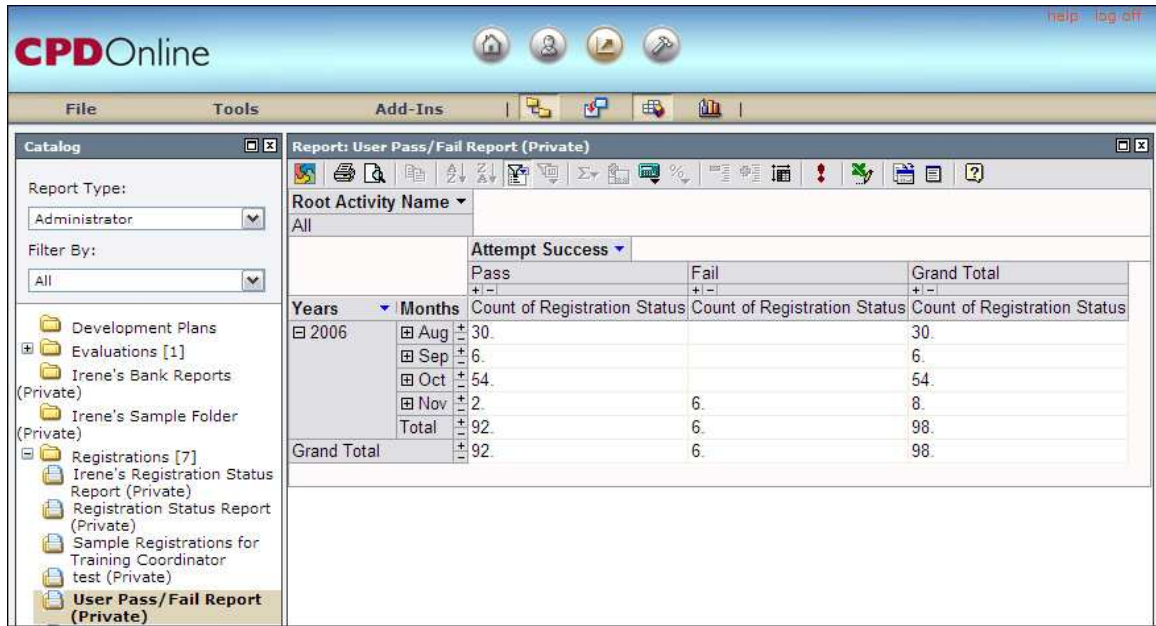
help log off

CPDOnline

File Tools Add-Ins

Catalog

Report Type:

Administrator

Filter By:

All

Development Plans
Evaluations [1]
Irene's Bank Reports (Private)
Irene's Sample Folder (Private)
Registrations [7]
Irene's Registration Status Report (Private)
Registration Status Report (Private)
Sample Registrations for Training Coordinator
test (Private)
User Pass/Fail Report (Private)

Report: User Pass/Fail Report (Private)

Root Activity Name
All

Attempt Success

| Years | Months | Pass<br>Count of Registration Status | Fail<br>Count of Registration Status | Grand Total<br>Count of Registration Status |
|---|---|---|---|---|
| 2006 | Aug | 30. | | 30. |
| | Sep | 6. | | 6. |
| | Oct | 54. | | 54. |
| | Nov | 2. | 6. | 8. |
| | Total | 92. | 6. | 98. |
| Grand Total | | 92. | 6. | 98. |